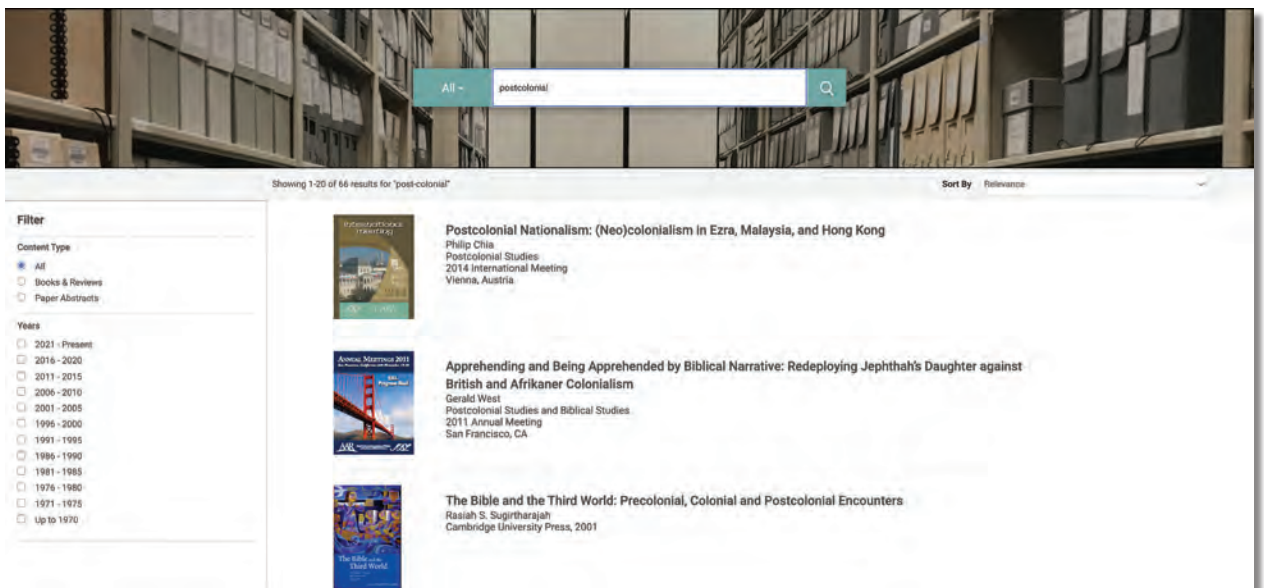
All ▾ postcolonial

Showing 1-20 of 66 results for "post-colonial"

Sort By Relevance

Filter

Content Type
All
Books & Reviews
Paper Abstracts

Years
2021 - Present
2016 - 2020
2011 - 2015
2006 - 2010
2001 - 2005
1996 - 2000
1991 - 1995
1986 - 1990
1981 - 1985
1976 - 1980
1971 - 1975
Up to 1970

International Meeting

Postcolonial Nationalism: (Neo)colonialism in Ezra, Malaysia, and Hong Kong
Philip Chia
Postcolonial Studies
2014 International Meeting
Vienna, Austria

ANNUAL MEETINGS 2011

Apprehending and Being Apprehended by Biblical Narrative: Redeploying Jephthah's Daughter against British and Afrikaner Colonialism
Gerald West
Postcolonial Studies and Biblical Studies
2011 Annual Meeting
San Francisco, CA

The Bible and the Third World

The Bible and the Third World: Precolonial, Colonial and Postcolonial Encounters
Rasiah S. Sugirtharajah
Cambridge University Press, 2001